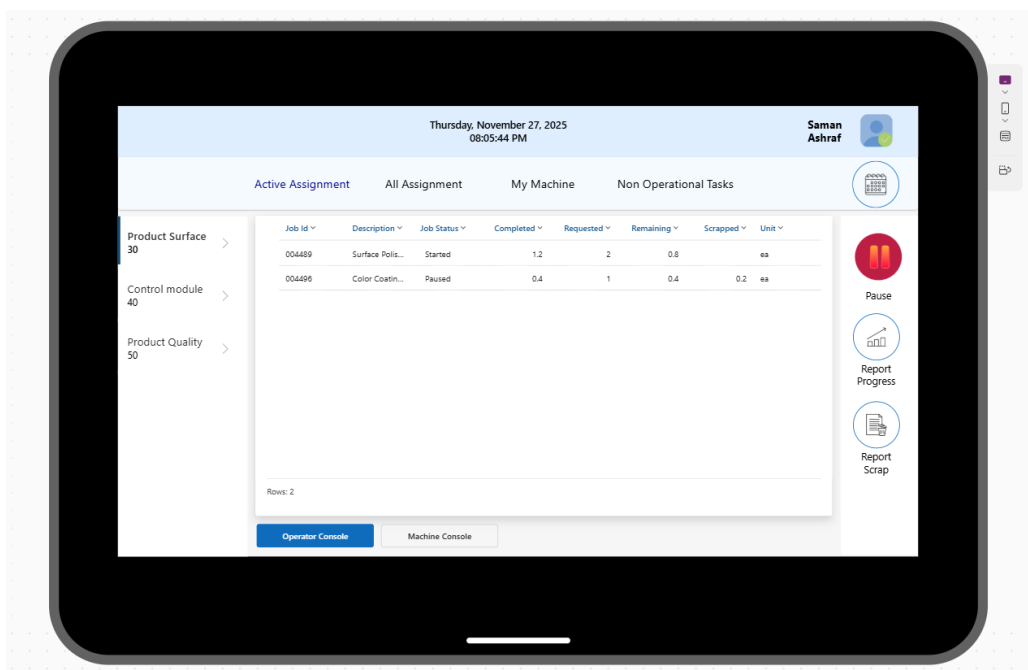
Thursday, November 27, 2025
08:05:44 PM

Saman Ashraf

Active Assignment
All Assignment
My Machine
Non Operational Tasks

Product Surface
30

Control module
40

Product Quality
50

| Job Id | Description | Job Status | Completed | Requested | Remaining | Scrapped | Unit |
|---|---|---|---|---|---|---|---|
| 004489 | Surface Polis... | Started | 1.2 | 2 | 0.8 | | ea |
| 004496 | Color Coatin... | Paused | 0.4 | 1 | 0.4 | 0.2 | ea |

Rows: 2

Operator Console
Machine Console

Pause

Report Progress

Report Scrap